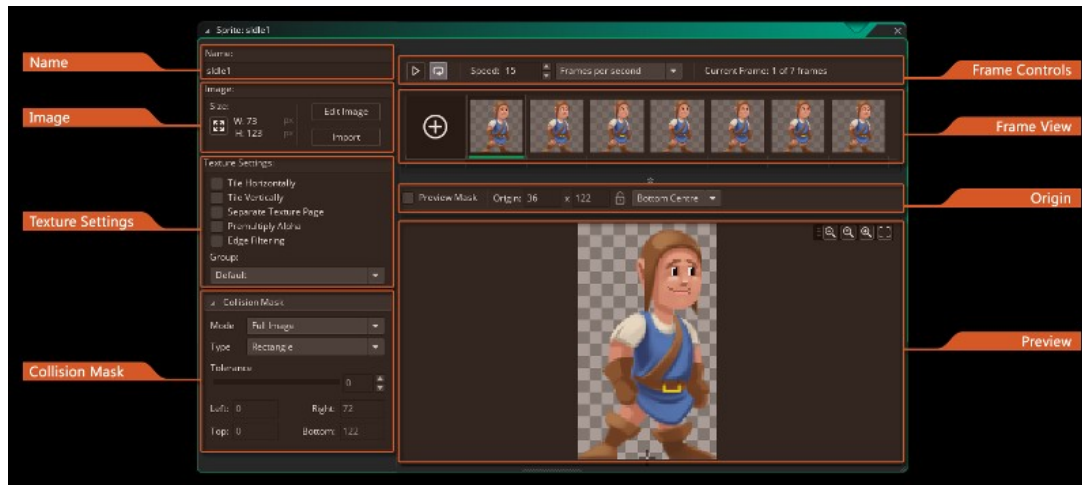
Sprite: sIdle1

Name

Name:
sIdle1

Image

Image:
Size:
W: 73 px
H: 123 px
Edit Image
Import

Texture Settings

Texture Settings
Tile Horizontally
Tile Vertically
Separate Texture Page
Premultiply Alpha
Edge Filtering
Group:
Default

Collision Mask

Collision Mask
Mode Full Image
Type Rectangle
Tolerance
0
Left: 0
Right: 72
Top: 0
Bottom: 122

Speed: 15
Frames per second
Current Frame: 1 of 7 frames

Frame Controls

Frame View

Preview Mask
Origin: 36
x 122
Bottom Centre

Origin

Preview